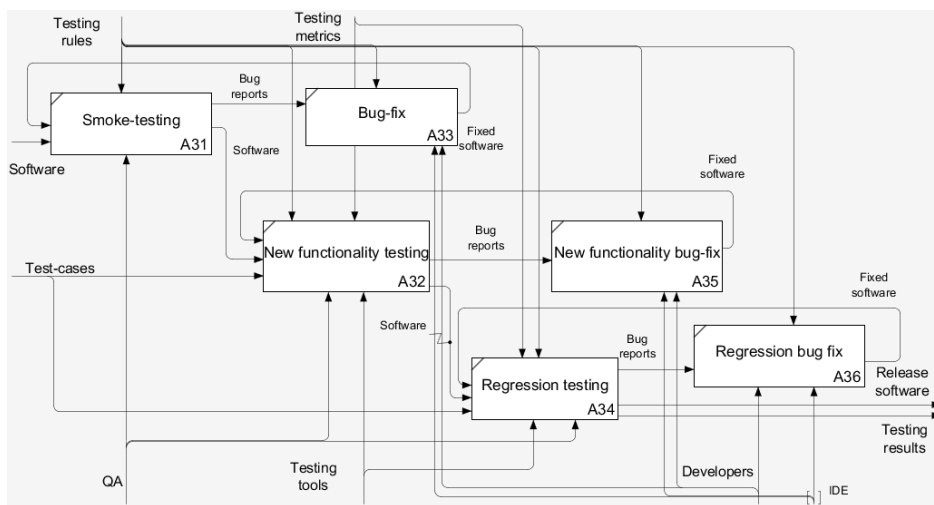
Testing rules

Testing metrics

Smoke-testing
A31

Bug reports

Bug-fix
A33

Fixed software

Software

Software

Fixed software

New functionality testing
A32

Bug reports

New functionality bug-fix
A35

Test-cases

Fixed software

Software

Bug reports

Regression bug fix
A36

Regression testing
A34

Release software

Testing results

QA

Testing tools

Developers

IDE